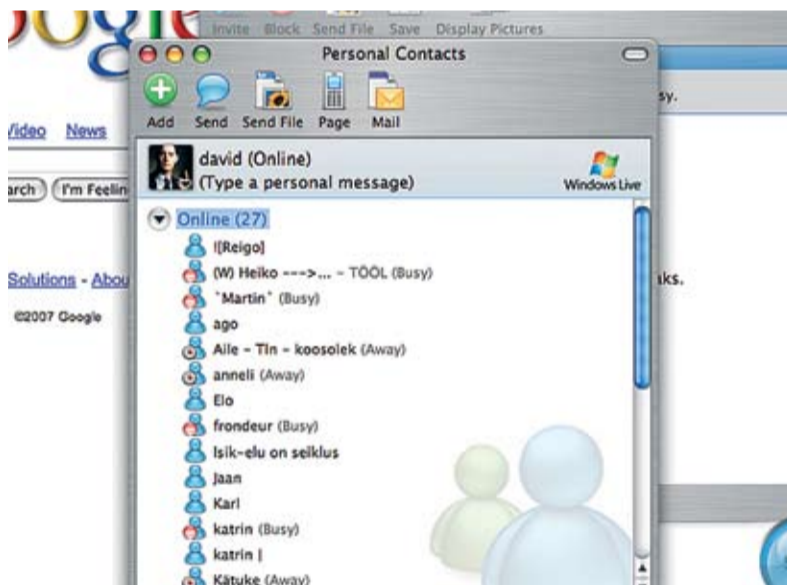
Invite Block Send File Save Display Pictures

Personal Contacts

Add Send Send File Page Mail

david (Online)
(Type a personal message)

Windows Live

Online (27)

![Reigo]
(W) Heiko --->... - TÖÖL (Busy)
`Martin` (Busy)
ago
Aile - Tiin - koosolek (Away)
anneli (Away)
Elo
frondeur (Busy)
Isik-elu on seiklus
Jaan
Karl
katrin (Busy)
katrin |
Kätuke (Away)

Video News

arch I'm Feelin

Solutions - Abou

©2007 Google

sy.

ks.